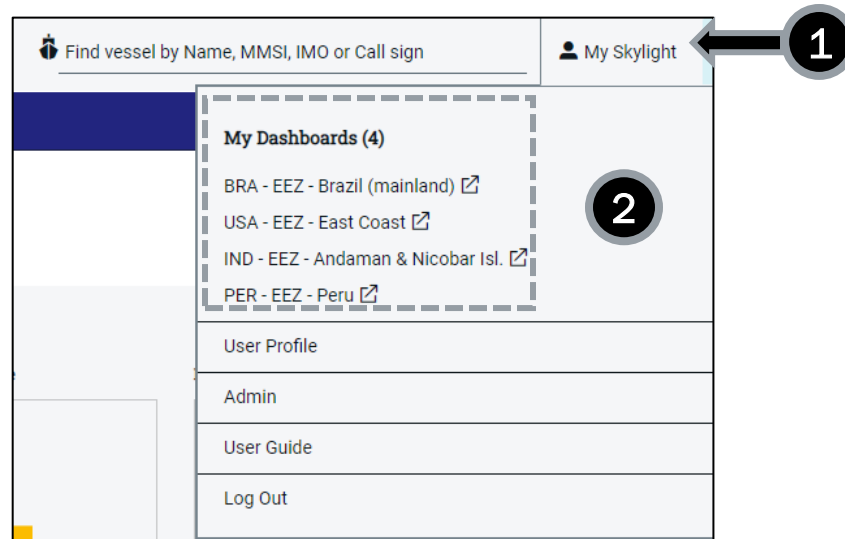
Find vessel by Name, MMSI, IMO or Call sign

My Skylight

1

My Dashboards (4)

BRA - EEZ - Brazil (mainland)

USA - EEZ - East Coast

IND - EEZ - Andaman & Nicobar Isl.

PER - EEZ - Peru

2

User Profile

Admin

User Guide

Log Out